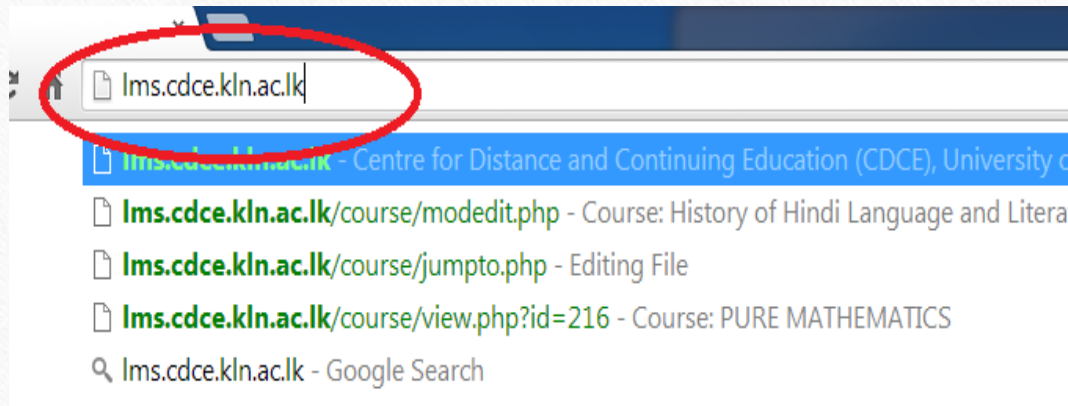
lms.cdce.kln.ac.lk

lms.cdce.kln.ac.lk - Centre for Distance and Continuing Education (CDCE), University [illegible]

lms.cdce.kln.ac.lk/course/modedit.php - Course: History of Hindi Language and Litera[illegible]

lms.cdce.kln.ac.lk/course/jumpto.php - Editing File

lms.cdce.kln.ac.lk/course/view.php?id=216 - Course: PURE MATHEMATICS

lms.cdce.kln.ac.lk - Google Search